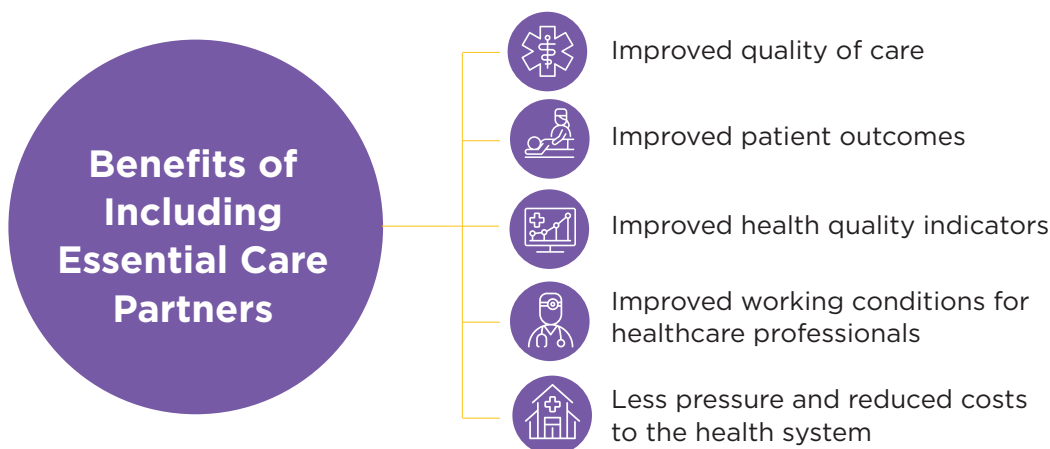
Benefits of Including Essential Care Partners

Improved quality of care

Improved patient outcomes

Improved health quality indicators

Improved working conditions for healthcare professionals

Less pressure and reduced costs to the health system